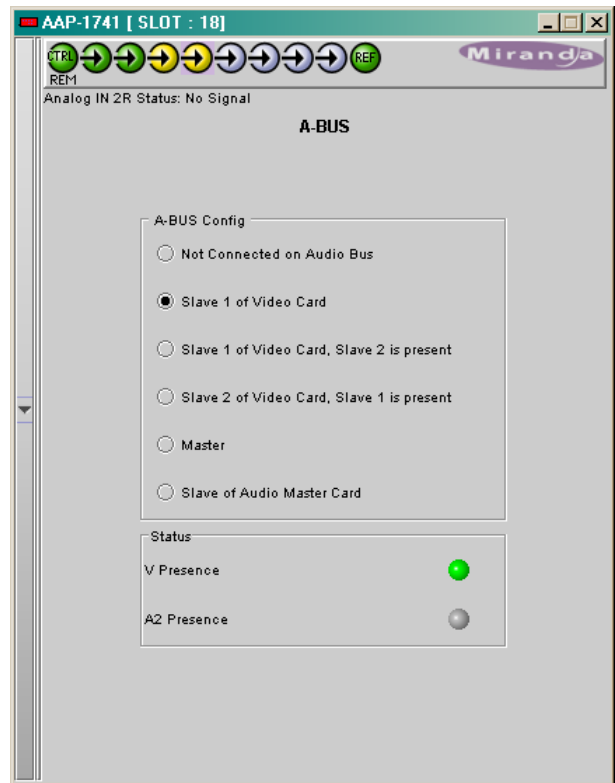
AAP-1741 [ SLOT : 18]

CTRL
REM
REF
Miranda

Analog IN 2R Status: No Signal

A-BUS

A-BUS Config

Not Connected on Audio Bus

Slave 1 of Video Card

Slave 1 of Video Card, Slave 2 is present

Slave 2 of Video Card, Slave 1 is present

Master

Slave of Audio Master Card

Status

V Presence

A2 Presence